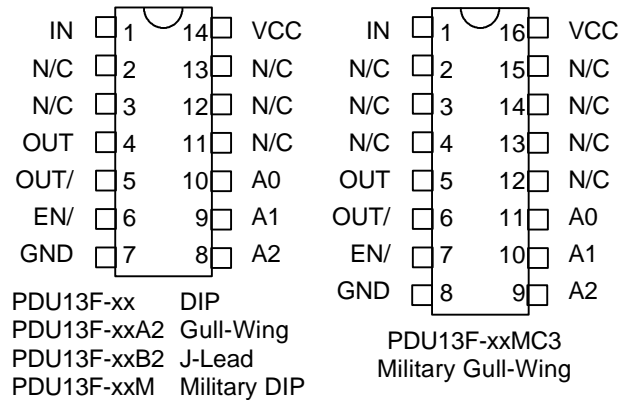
IN 1 14 VCC
N/C 2 13 N/C
N/C 3 12 N/C
OUT 4 11 N/C
OUT/ 5 10 A0
EN/ 6 9 A1
GND 7 8 A2

PDU13F-xx DIP
PDU13F-xxA2 Gull-Wing
PDU13F-xxB2 J-Lead
PDU13F-xxM Military DIP

IN 1 16 VCC
N/C 2 15 N/C
N/C 3 14 N/C
N/C 4 13 N/C
OUT 5 12 N/C
OUT/ 6 11 A0
EN/ 7 10 A1
GND 8 9 A2

PDU13F-xxMC3
Military Gull-Wing